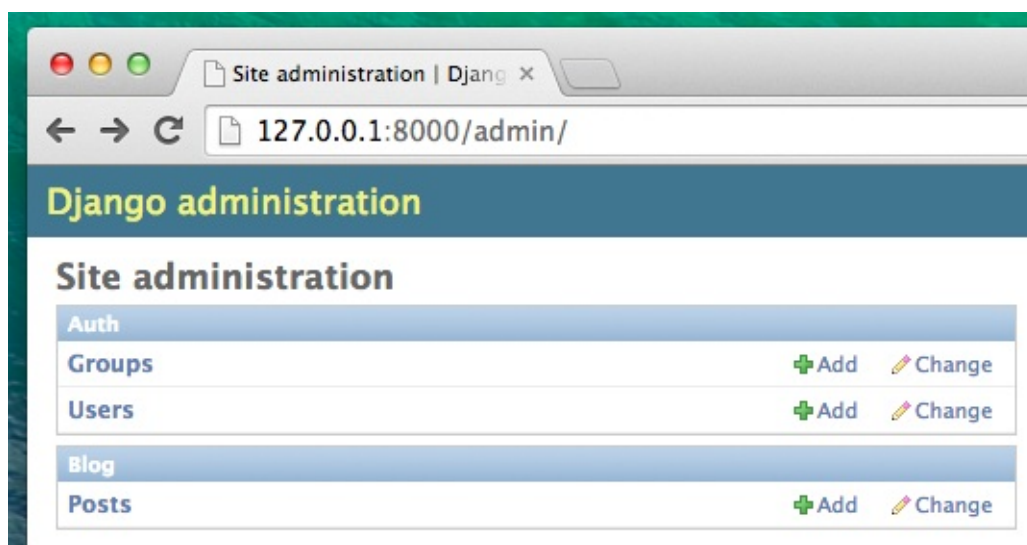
Site administration | Djang ×

127.0.0.1:8000/admin/

Django administration

Site administration

| Auth | | |
|---|---|---|
| Groups | Add | Change |
| Users | Add | Change |

| Blog | | |
|---|---|---|
| Posts | Add | Change |